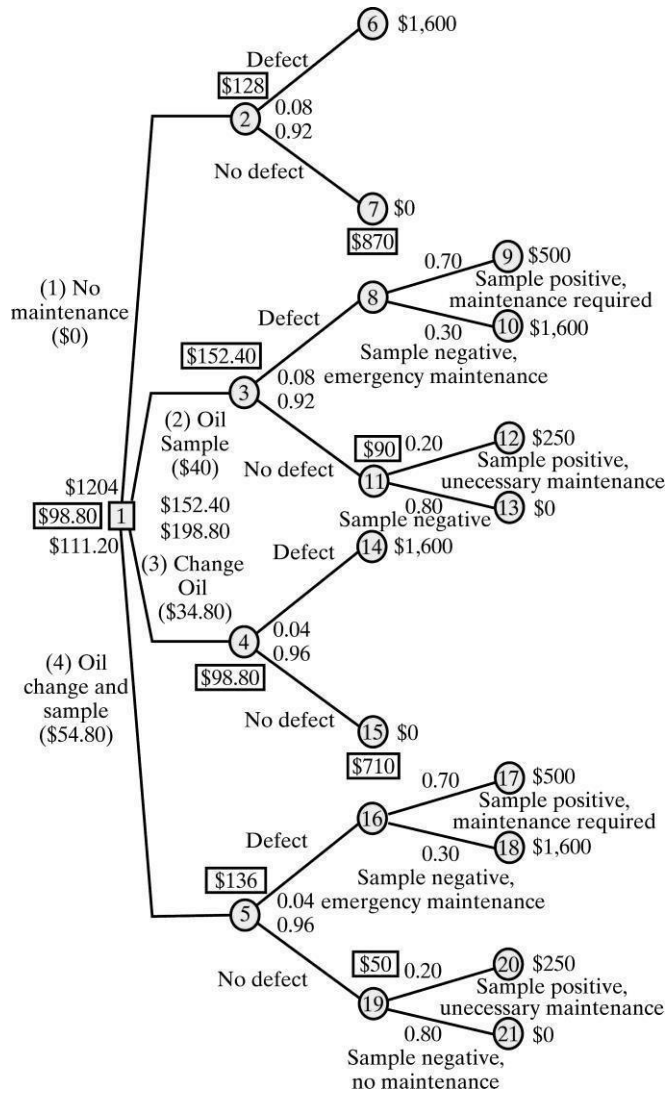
6 $1,600

Defect

$128

2 0.08

0.92

No defect

7 $0

$870

(1) No maintenance ($0)

0.70

9 $500

Sample positive, maintenance required

Defect

8

0.30

10 $1,600

$152.40

Sample negative, emergency maintenance

3 0.08

0.92

(2) Oil Sample ($40)

$90 0.20

12 $250

No defect

Sample positive, unecessary maintenance

$1204

11

0.80

13 $0

$98.80 1

$152.40

$198.80

Sample negative

$111.20

(3) Change Oil ($34.80)

Defect

14 $1,600

4 0.04

0.96

$98.80

(4) Oil change and sample ($54.80)

No defect

15 $0

$710

0.70

17 $500

Sample positive, maintenance required

Defect

16

0.30

18 $1,600

$136

Sample negative, emergency maintenance

5 0.04

0.96

$50 0.20

20 $250

No defect

Sample positive, unecessary maintenance

19

0.80

21 $0

Sample negative, no maintenance